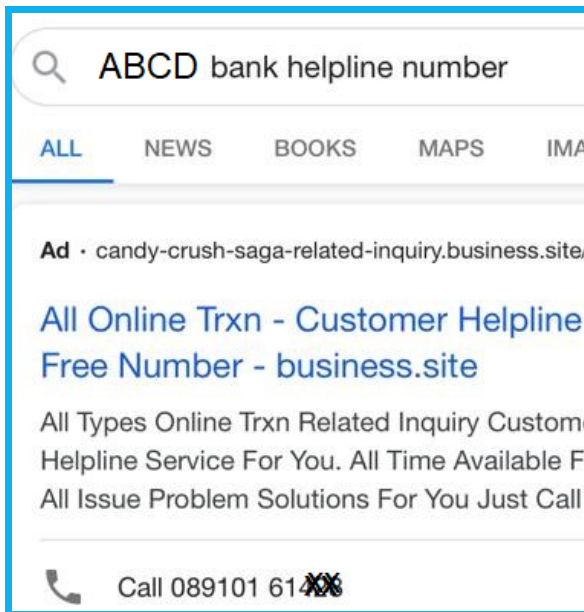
ABCD bank helpline number

ALL NEWS BOOKS MAPS IMA

Ad · candy-crush-saga-related-inquiry.business.site

All Online Trxn - Customer Helpline Free Number - business.site

All Types Online Trxn Related Inquiry Custom Helpline Service For You. All Time Available F All Issue Problem Solutions For You Just Call

Call 089101 61XX